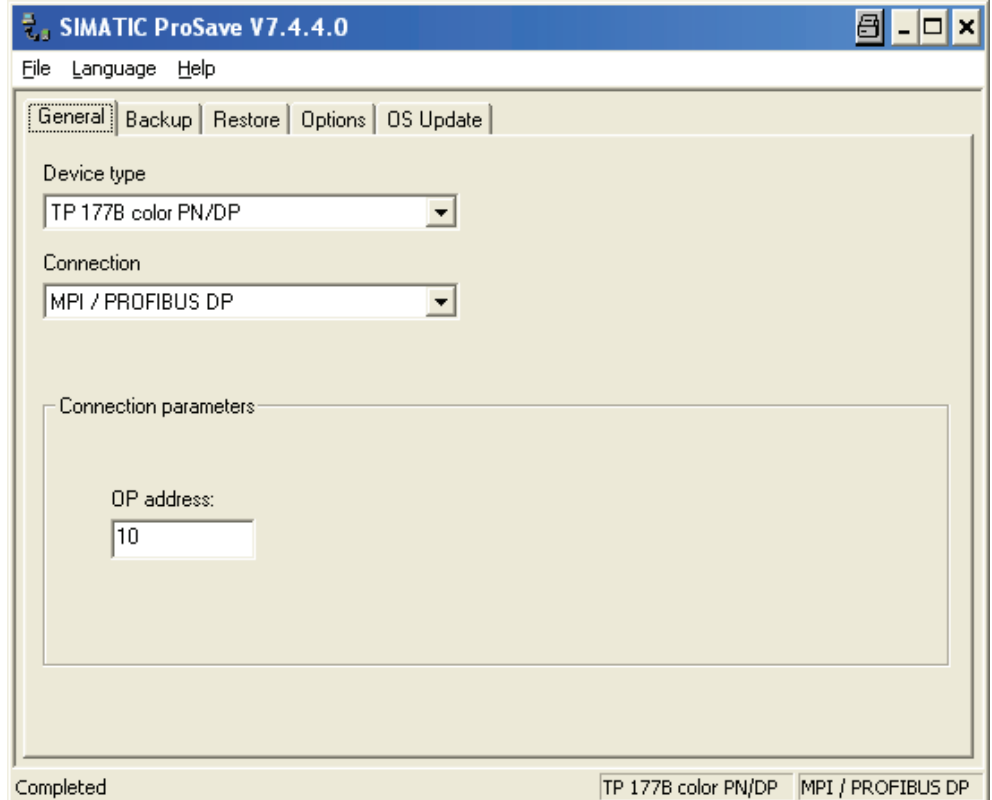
SIMATIC ProSave V7.4.4.0

File Language Help

General Backup Restore Options OS Update

Device type

TP 177B color PN/DP

Connection

MPI / PROFIBUS DP

Connection parameters

OP address:

10

Completed TP 177B color PN/DP MPI / PROFIBUS DP